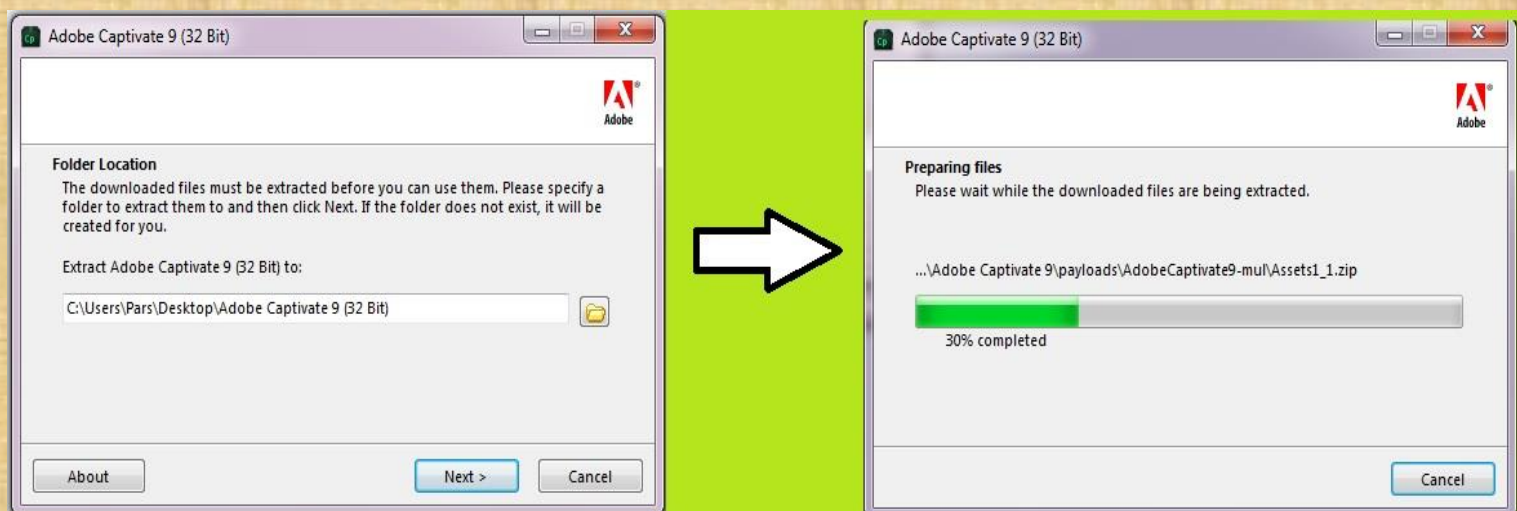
Cp Adobe Captivate 9 (32 Bit)

Adobe

Folder Location
The downloaded files must be extracted before you can use them. Please specify a folder to extract them to and then click Next. If the folder does not exist, it will be created for you.

Extract Adobe Captivate 9 (32 Bit) to:

C:\Users\Pars\Desktop\Adobe Captivate 9 (32 Bit)

About

Next >

Cancel

Cp Adobe Captivate 9 (32 Bit)

Adobe

Preparing files
Please wait while the downloaded files are being extracted.

...\Adobe Captivate 9\payloads\AdobeCaptivate9-mul\Assets1_1.zip

30% completed

Cancel